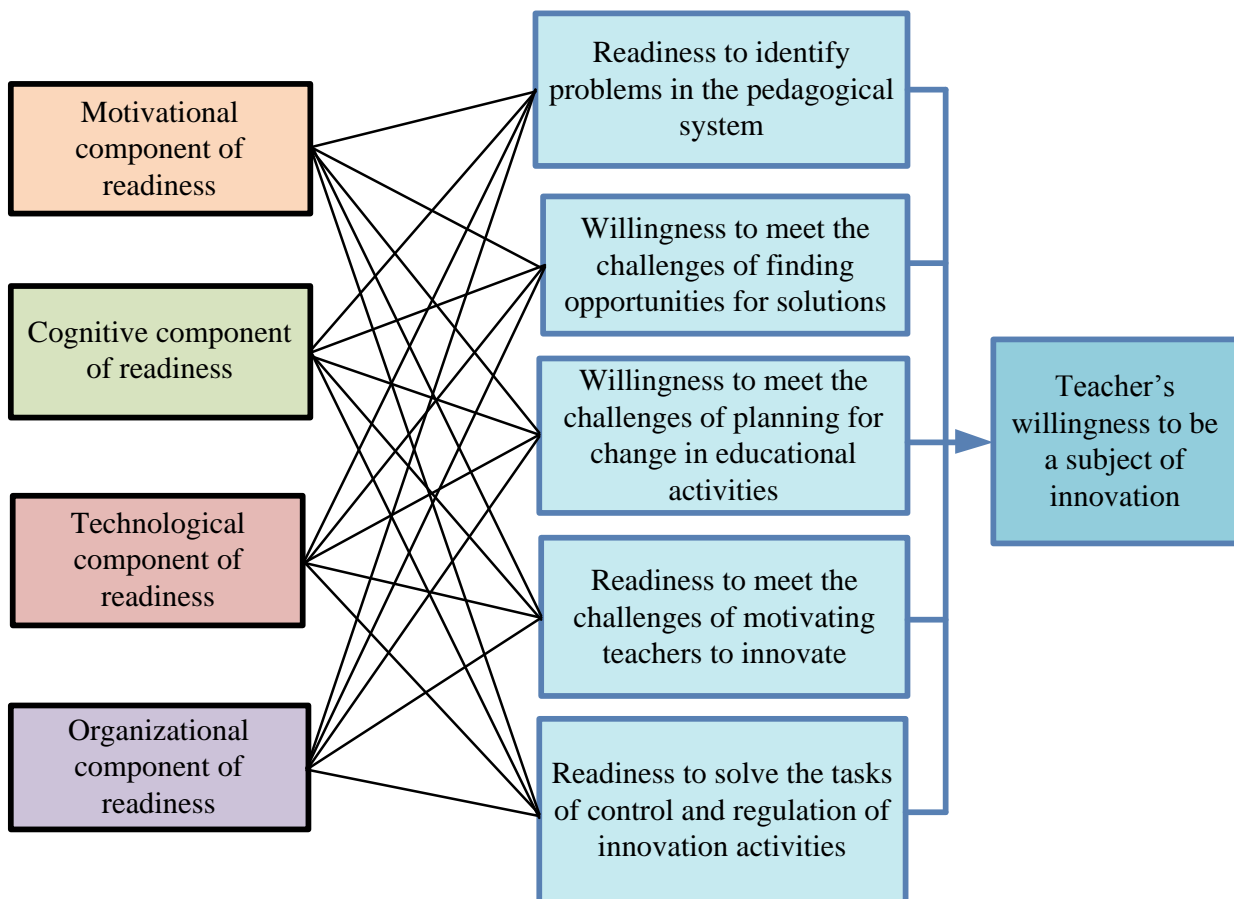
Motivational component of readiness

Cognitive component of readiness

Technological component of readiness

Organizational component of readiness

Readiness to identify problems in the pedagogical system

Willingness to meet the challenges of finding opportunities for solutions

Willingness to meet the challenges of planning for change in educational activities

Readiness to meet the challenges of motivating teachers to innovate

Readiness to solve the tasks of control and regulation of innovation activities

Teacher's willingness to be a subject of innovation